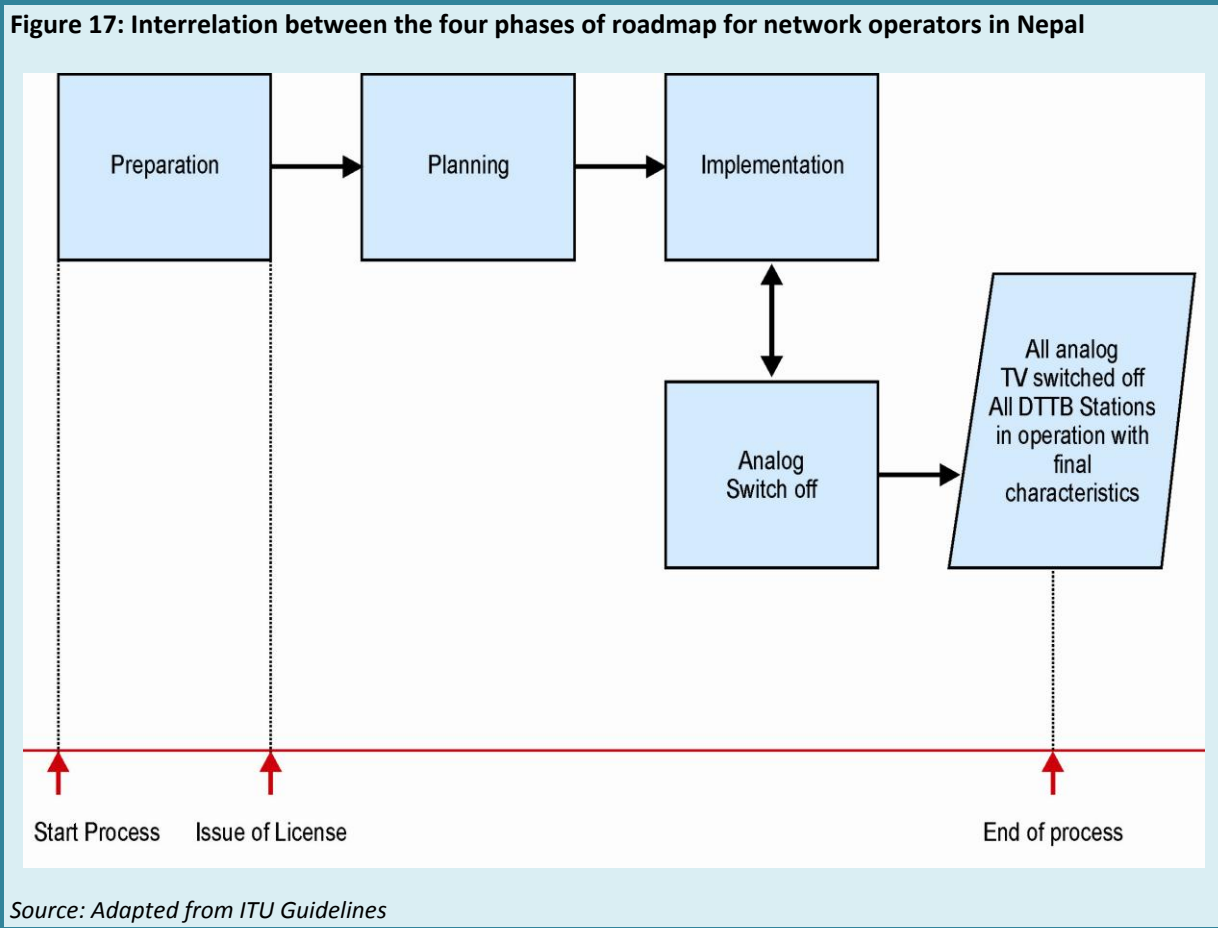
Figure 17: Interrelation between the four phases of roadmap for network operators in Nepal

Preparation

Planning

Implementation

Analog Switch off

All analog TV switched off All DTTB Stations in operation with final characteristics

Start Process

Issue of License

End of process

Source: Adapted from ITU Guidelines